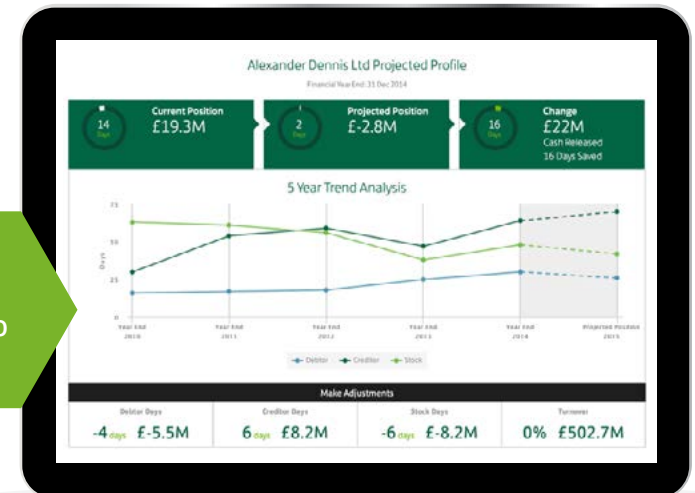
p

Alexander Dennis Ltd Projected Profile

Financial Year End: 31 Dec 2014

14 Days

Current Position
£19.3M

2 Days

Projected Position
£-2.8M

16 Days

Change
£22M
Cash Released
16 Days Saved

5 Year Trend Analysis

75
50
25
0

Days

Year End 2010
Year End 2011
Year End 2012
Year End 2013
Year End 2014
Projected Position 2015

Debtor
Creditor
Stock

Make Adjustments

| Debtor Days | Creditor Days | Stock Days | Turnover |
|---|---|---|---|
| -4 days £-5.5M | 6 days £8.2M | -6 days £-8.2M | 0% £502.7M |